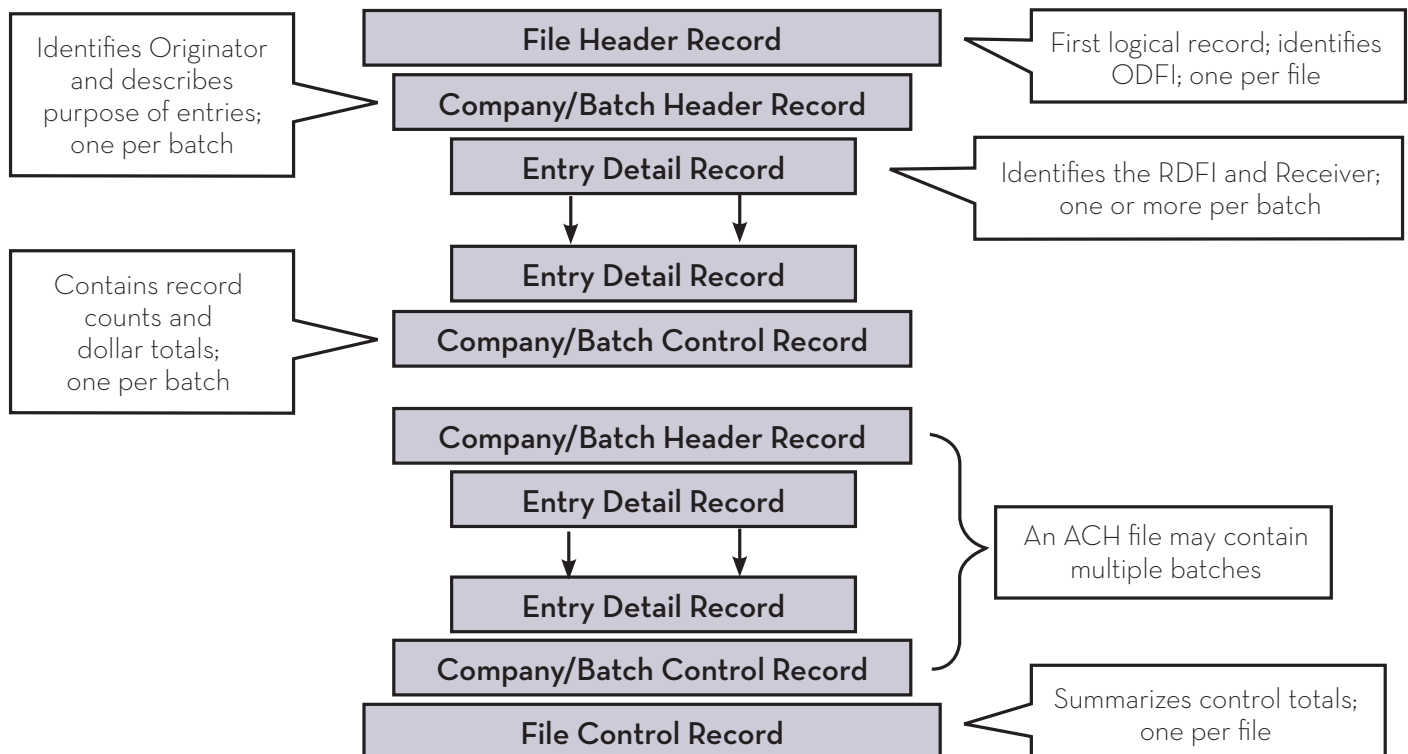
File Header Record

First logical record; identifies ODFI; one per file

Identifies Originator and describes purpose of entries; one per batch

Company/Batch Header Record

Entry Detail Record

Identifies the RDFI and Receiver; one or more per batch

Entry Detail Record

Contains record counts and dollar totals; one per batch

Company/Batch Control Record

Company/Batch Header Record

Entry Detail Record

An ACH file may contain multiple batches

Entry Detail Record

Company/Batch Control Record

Summarizes control totals; one per file

File Control Record